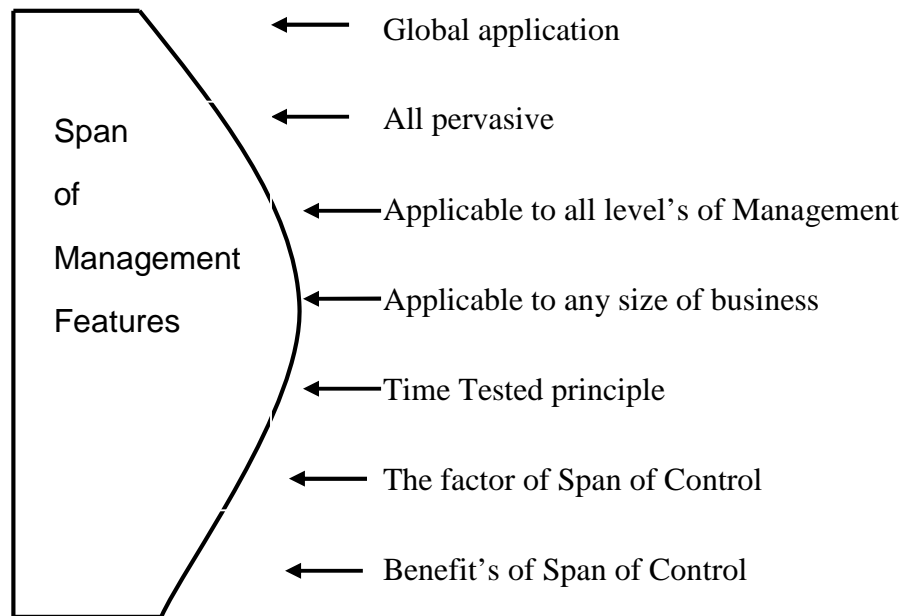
Span

of

Management

Features

Global application

All pervasive

Applicable to all level's of Management

Applicable to any size of business

Time Tested principle

The factor of Span of Control

Benefit's of Span of Control